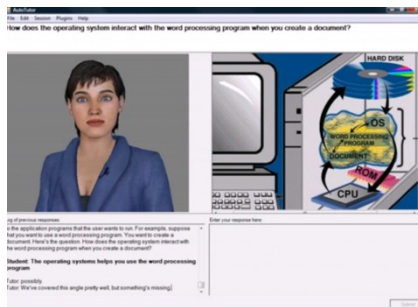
AutoTutor
File Edit Session Plugins Help
How does the operating system interact with the word processing program when you create a document?

HARD DISK
OS
WORD PROCESSING PROGRAM
DOCUMENT
ROM
CPU

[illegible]g of previous responses
o the application programs that the user wants to run. For example, suppose hat you want to use a word processing program. You want to create a document. Here's the question. How does the operating system interact with he word processing program when you create a document?

Student: The operating systems helps you use the word processing program

Tutor: possibly.
Tutor: We've covered this angle pretty well, but something's missing.

Enter your response here